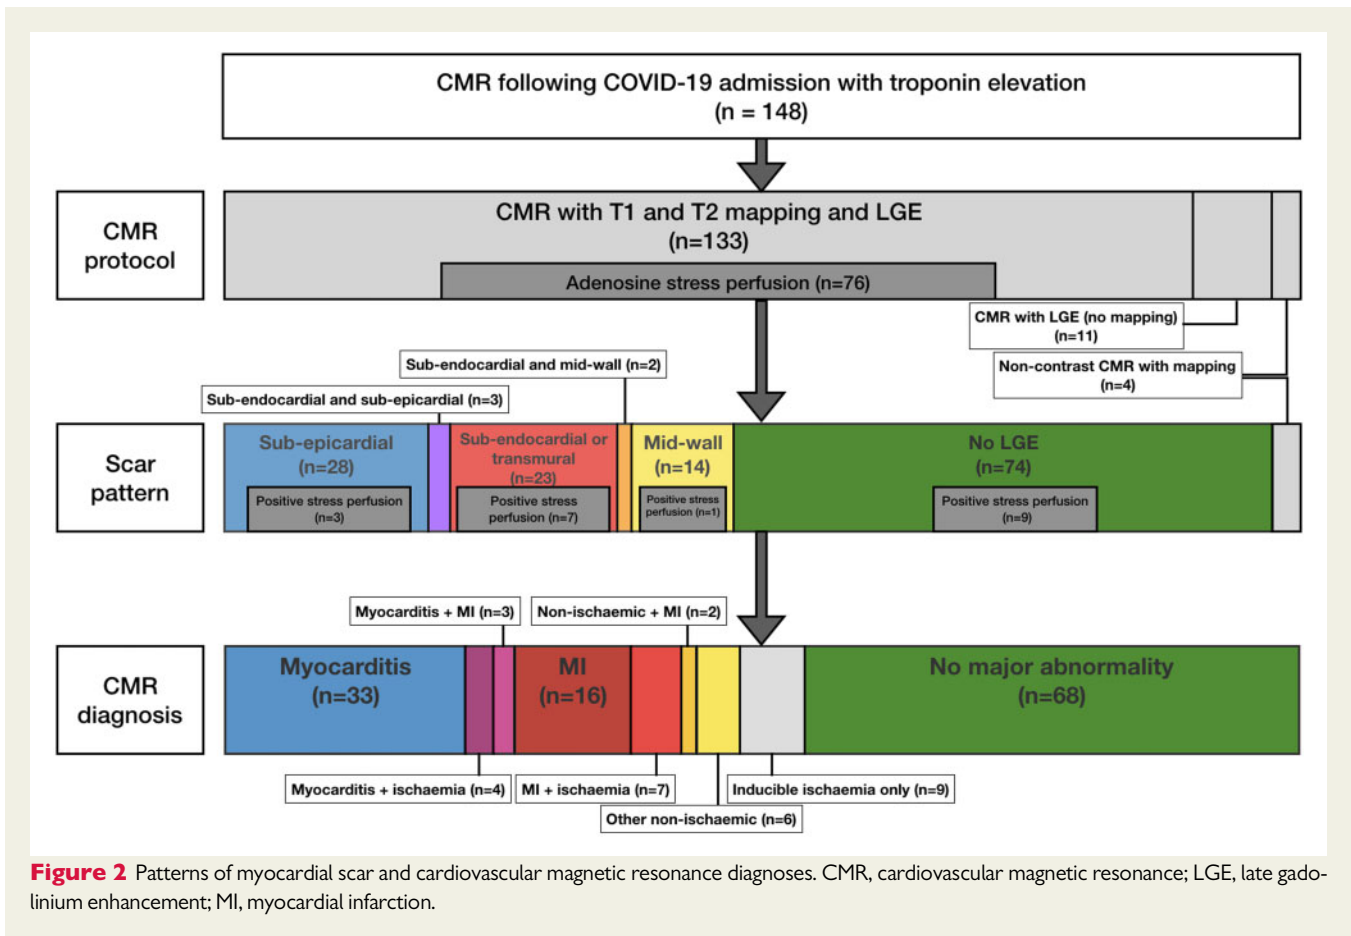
CMR following COVID-19 admission with troponin elevation
(n = 148)

CMR protocol

CMR with T1 and T2 mapping and LGE
(n=133)

Adenosine stress perfusion (n=76)

CMR with LGE (no mapping)
(n=11)

Non-contrast CMR with mapping
(n=4)

Sub-endocardial and mid-wall (n=2)

Sub-endocardial and sub-epicardial (n=3)

Scar pattern

Sub-epicardial
(n=28)

Positive stress perfusion
(n=3)

Sub-endocardial or transmural
(n=23)

Positive stress perfusion (n=7)

Mid-wall
(n=14)

Positive stress perfusion (n=1)

No LGE
(n=74)

Positive stress perfusion
(n=9)

Myocarditis + MI (n=3)

Non-ischaemic + MI (n=2)

CMR diagnosis

Myocarditis
(n=33)

MI
(n=16)

No major abnormality
(n=68)

Myocarditis + ischaemia (n=4)

MI + ischaemia (n=7)

Inducible ischaemia only (n=9)

Other non-ischaemic (n=6)

Figure 2 Patterns of myocardial scar and cardiovascular magnetic resonance diagnoses. CMR, cardiovascular magnetic resonance; LGE, late gadolinium enhancement; MI, myocardial infarction.